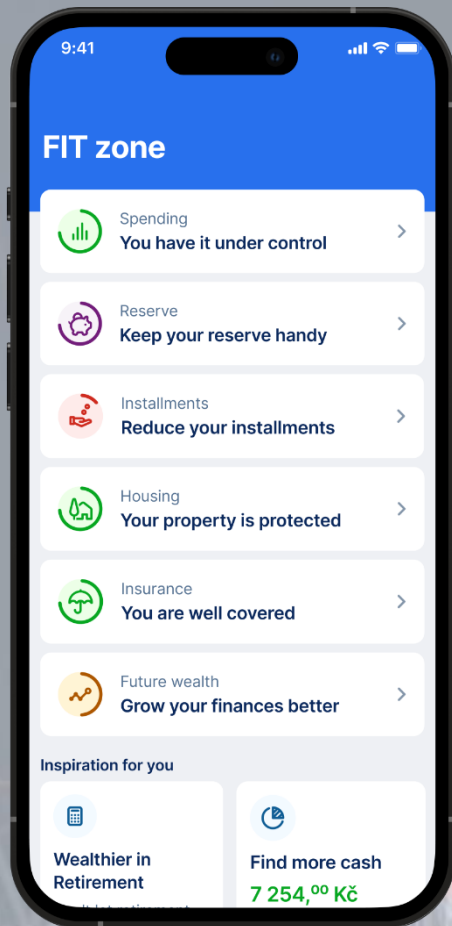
9:41

FIT zone

Spending
You have it under control

Reserve
Keep your reserve handy

Installments
Reduce your installments

Housing
Your property is protected

Insurance
You are well covered

Future wealth
Grow your finances better

Inspiration for you

Wealthier in Retirement
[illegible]

Find more cash
7 254,$^{00}$ Kč